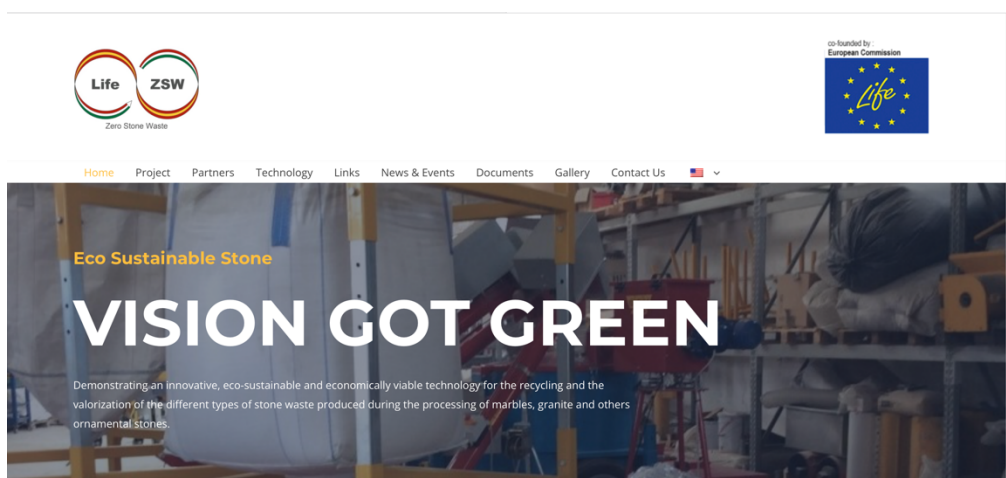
Life ZSW
Zero Stone Waste

co-founded by :
European Commission
Life

Home Project Partners Technology Links News & Events Documents Gallery Contact Us

Eco Sustainable Stone

VISION GOT GREEN

Demonstrating an innovative, eco-sustainable and economically viable technology for the recycling and the valorization of the different types of stone waste produced during the processing of marbles, granite and others ornamental stones.